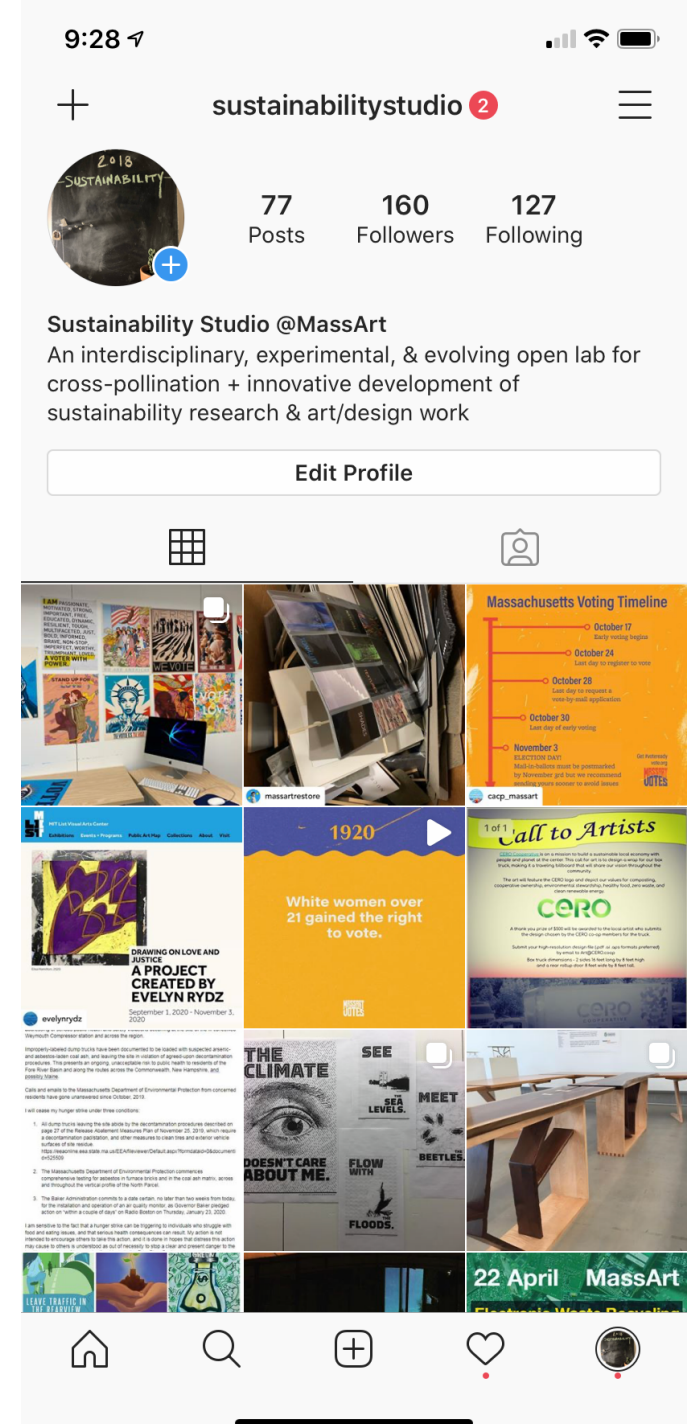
9:28

sustainabilitystudio 2

2018
SUSTAINABILITY

77
Posts

160
Followers

127
Following

Sustainability Studio @MassArt
An interdisciplinary, experimental, & evolving open lab for cross-pollination + innovative development of sustainability research & art/design work

Edit Profile

I AM PASSIONATE, MOTIVATED, STRONG, IMPORTANT, FREE, EDUCATED, DYNAMIC, RESILIENT, TOUGH, MULTIFACETED, JUST, BOLD, INFORMED, BRAVE, NON-STOP, IMPERFECT, WORTHY, TRIUMPHANT, LOUD. A VOTER WITH POWER.

STAND UP FOR

WE VOTE

VOTE

massartrestore

Massachusetts Voting Timeline
October 17
Early voting begins
October 24
Last day to register to vote
October 28
Last day to request a vote-by-mail application
October 30
Last day of early voting
November 3
ELECTION DAY!
Mail-in-ballots must be postmarked by November 3rd but we recommend sending yours sooner to avoid issues

cacp_massart

MIT List Visual Arts Center
Exhibitions Events + Programs Public Art Map Collections About Visit

DRAWING ON LOVE AND JUSTICE
A PROJECT CREATED BY EVELYN RYDZ
September 1, 2020 - November 3, 2020

evelynrydz

1920
White women over 21 gained the right to vote.

1 of 1
Call to Artists
CERO

Weymouth Compressor station and across the region.

Improperly-labeled dump trucks have been documented to be loaded with suspected arsenic- and asbestos-laden coal ash, and leaving the site in violation of agreed-upon decontamination procedures. This presents an ongoing, unacceptable risk to public health to residents of the Fore River Basin and along the routes across the Commonwealth, New Hampshire, and possibly Maine.

Calls and emails to the Massachusetts Department of Environmental Protection from concerned residents have gone unanswered since October, 2019.

I will cease my hunger strike under three conditions:

1. All dump trucks leaving the site abide by the decontamination procedures described on page 27 of the Release Abatement Measures Plan of November 25, 2019, which require a decontamination pad/station, and other measures to clean tires and exterior vehicle surfaces of site residue.

2. The Massachusetts Department of Environmental Protection commences comprehensive testing for asbestos in furnace bricks and in the coal ash matrix, across and throughout the vertical profile of the North Parcel.

3. The Baker Administration commits to a date certain, no later than two weeks from today, for the installation and operation of an air quality monitor, as Governor Baker pledged action on "within a couple of days" on Radio Boston on Thursday, January 23, 2020.

I am sensitive to the fact that a hunger strike can be triggering to individuals who struggle with food and eating issues, and that serious health consequences can result. My action is not intended to encourage others to take this action, and it is done in hopes that distress this action may cause to others is understood as out of necessity to stop a clear and present danger to the

THE CLIMATE DOESN'T CARE ABOUT ME.

SEE THE SEA LEVELS.

MEET THE BEETLES.

FLOW WITH THE FLOODS.

LEAVE TRAFFIC IN THE REARVIEW

22 April MassArt
Electronic Waste Recycling